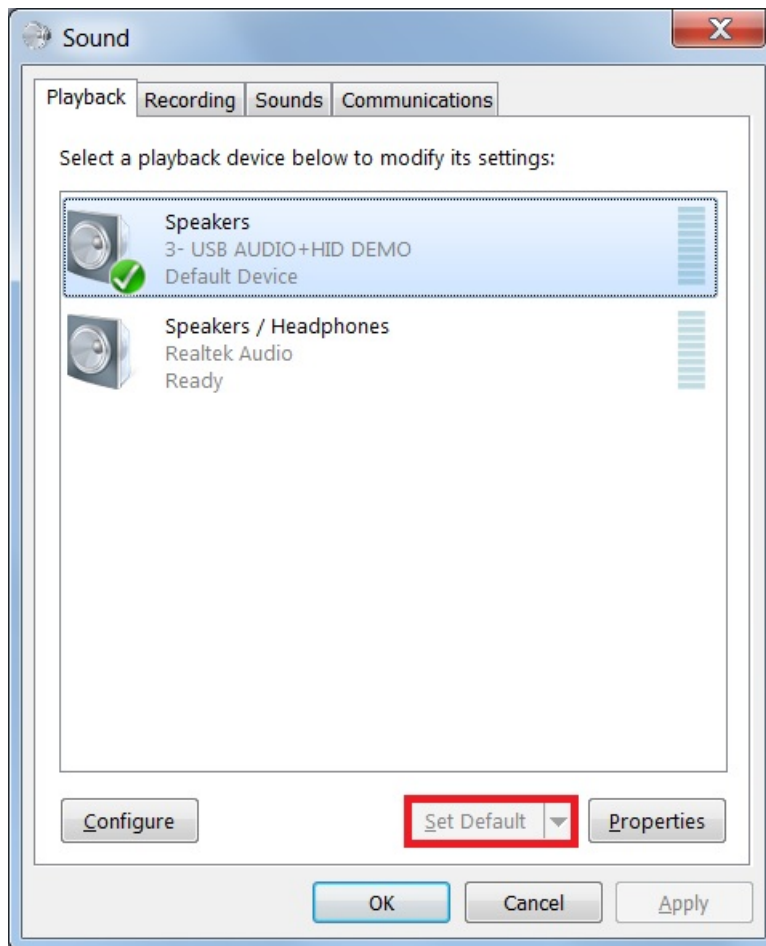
Sound

Playback Recording Sounds Communications

Select a playback device below to modify its settings:

Speakers
3- USB AUDIO+HID DEMO
Default Device

Speakers / Headphones
Realtek Audio
Ready

Configure

Set Default

Properties

OK

Cancel

Apply